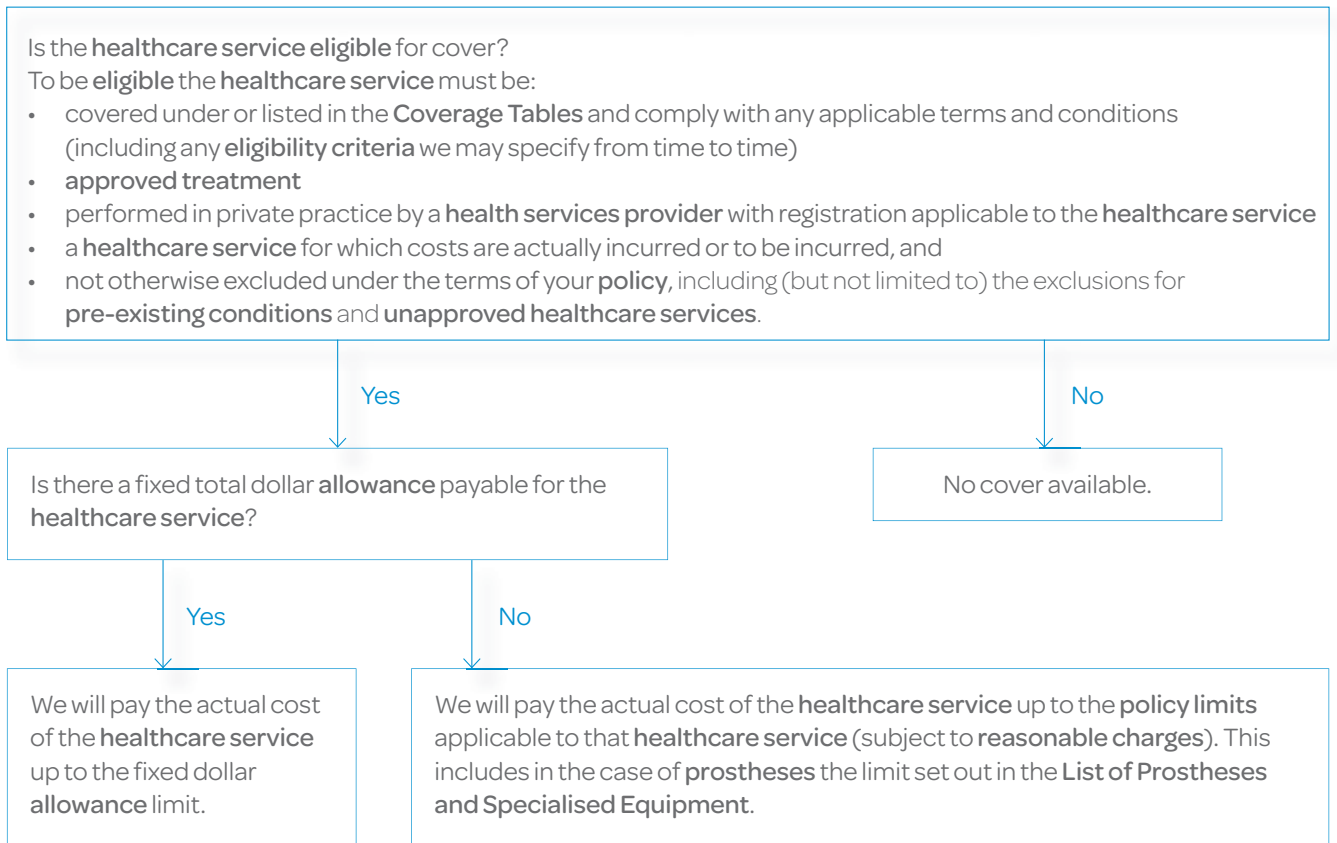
Is the healthcare service eligible for cover?
To be eligible the healthcare service must be:
• covered under or listed in the Coverage Tables and comply with any applicable terms and conditions (including any eligibility criteria we may specify from time to time)
• approved treatment
• performed in private practice by a health services provider with registration applicable to the healthcare service
• a healthcare service for which costs are actually incurred or to be incurred, and
• not otherwise excluded under the terms of your policy, including (but not limited to) the exclusions for pre-existing conditions and unapproved healthcare services.

Yes

No

Is there a fixed total dollar allowance payable for the healthcare service?

No cover available.

Yes

No

We will pay the actual cost of the healthcare service up to the fixed dollar allowance limit.

We will pay the actual cost of the healthcare service up to the policy limits applicable to that healthcare service (subject to reasonable charges). This includes in the case of prostheses the limit set out in the List of Prostheses and Specialised Equipment.